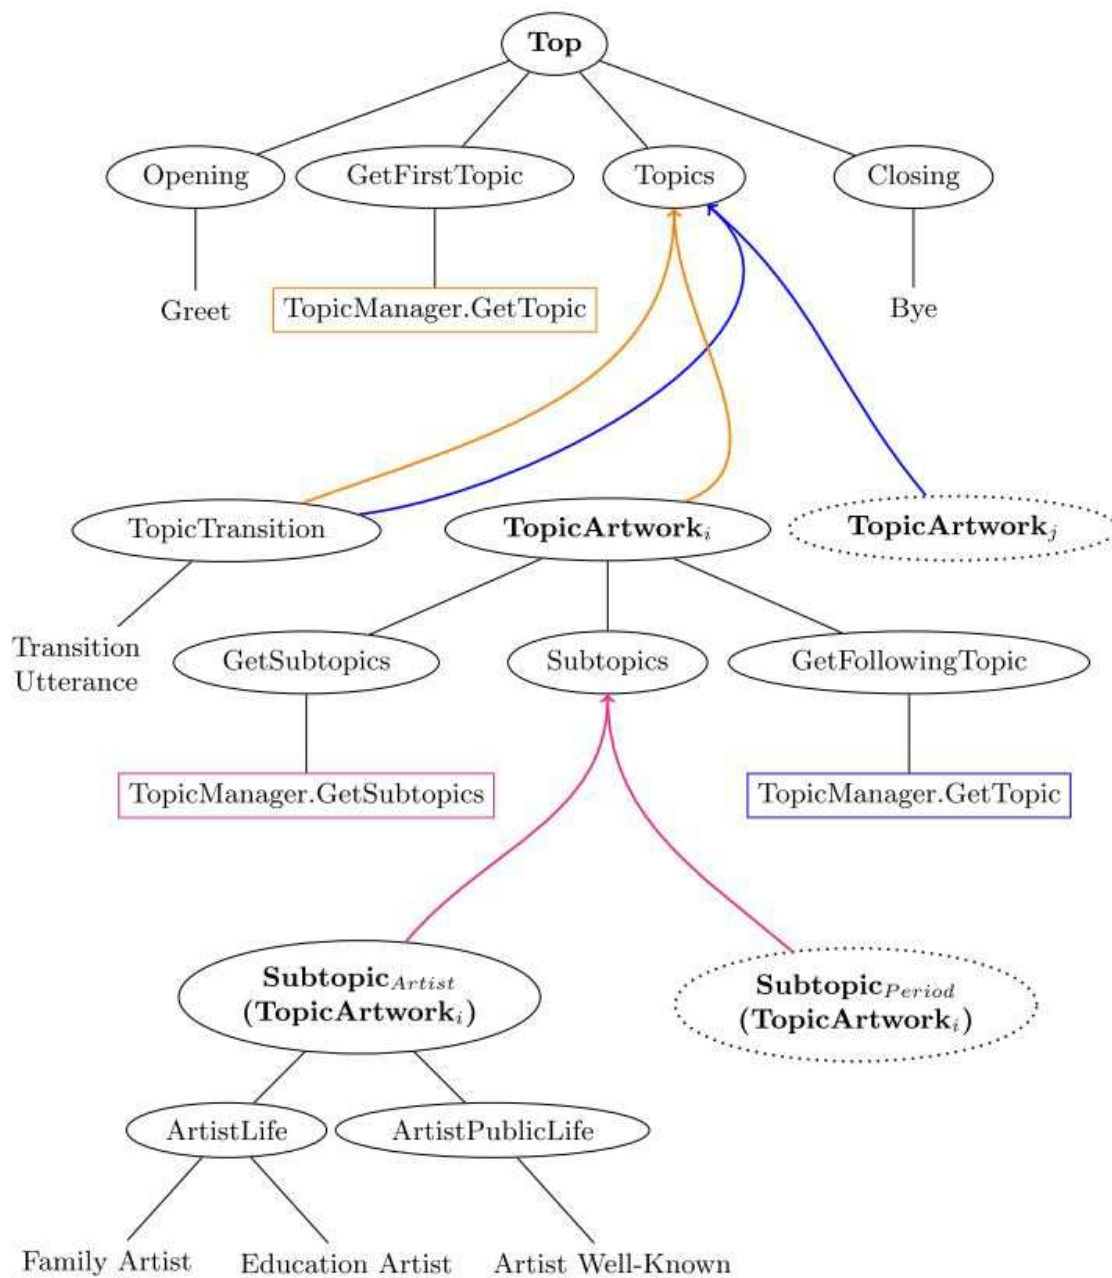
Top

Opening

GetFirstTopic

Topics

Closing

Greet

TopicManager.GetTopic

Bye

TopicTransition

TopicArtwork$_i$

TopicArtwork$_j$

Transition Utterance

GetSubtopics

Subtopics

GetFollowingTopic

TopicManager.GetSubtopics

TopicManager.GetTopic

Subtopic$_{Artist}$ (TopicArtwork$_i$)

Subtopic$_{Period}$ (TopicArtwork$_i$)

ArtistLife

ArtistPublicLife

Family Artist

Education Artist

Artist Well-Known